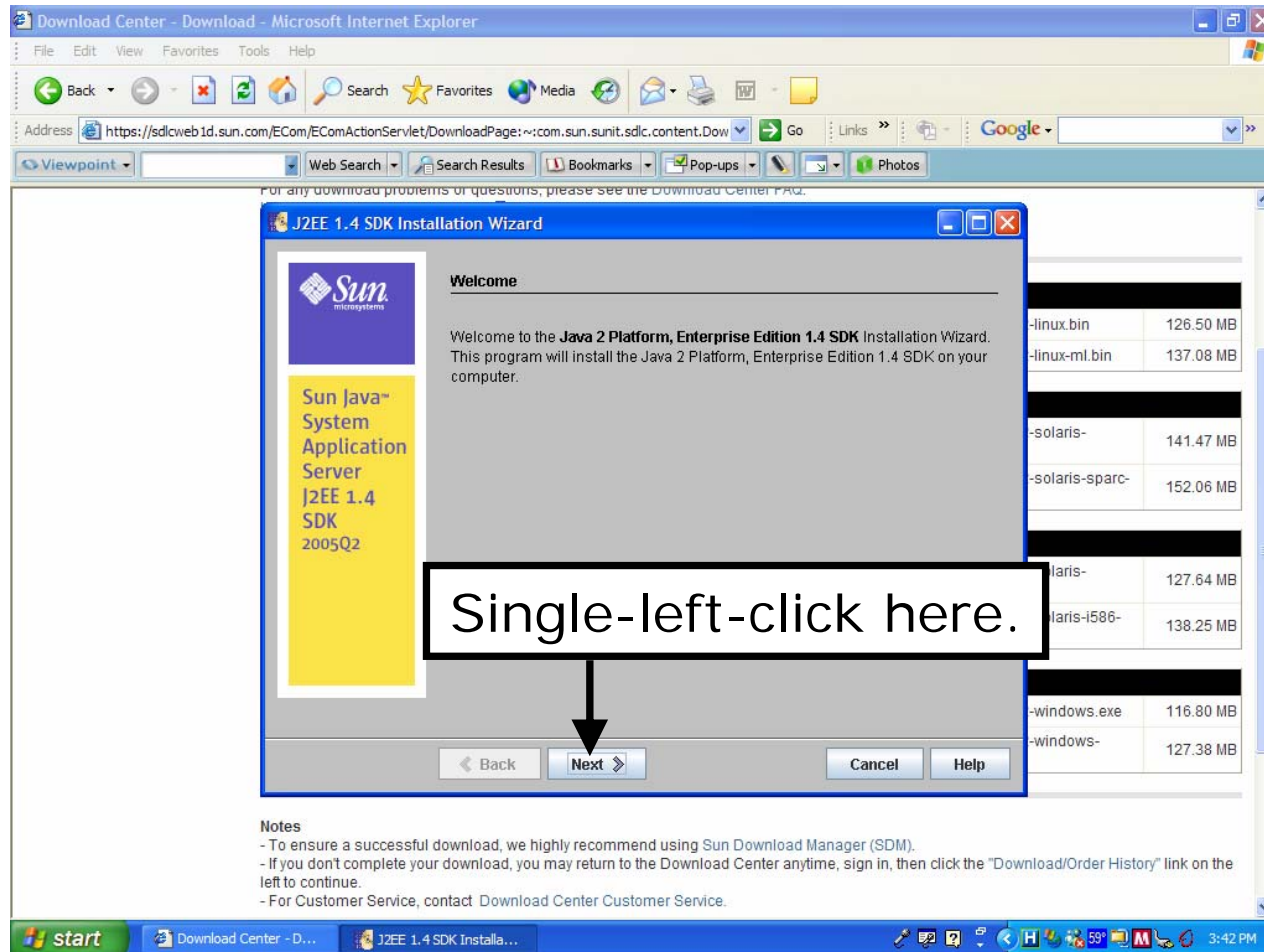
Download Center - Download - Microsoft Internet Explorer

File Edit View Favorites Tools Help

Back Search Favorites Media

Address https://sdlcweb1d.sun.com/ECom/EComActionServlet/DownloadPage:~:com.sun.sunit.sdlc.content.Dow Go Links Google

Viewpoint Web Search Search Results Bookmarks Pop-ups Photos

For any download problems or questions, please see the Download Center FAQ.

J2EE 1.4 SDK Installation Wizard

Sun microsystems

Sun Java™ System Application Server J2EE 1.4 SDK 2005Q2

Welcome

Welcome to the **Java 2 Platform, Enterprise Edition 1.4 SDK** Installation Wizard. This program will install the Java 2 Platform, Enterprise Edition 1.4 SDK on your computer.

Single-left-click here.

Back Next Cancel Help

| | |
|---|---|
| -linux.bin | 126.50 MB |
| -linux-ml.bin | 137.08 MB |
| -solaris- | 141.47 MB |
| -solaris-sparc- | 152.06 MB |
| laris- | 127.64 MB |
| laris-i586- | 138.25 MB |
| -windows.exe | 116.80 MB |
| -windows- | 127.38 MB |

Notes
- To ensure a successful download, we highly recommend using Sun Download Manager (SDM).
- If you don't complete your download, you may return to the Download Center anytime, sign in, then click the "Download/Order History" link on the left to continue.
- For Customer Service, contact Download Center Customer Service.

start Download Center - D... J2EE 1.4 SDK Installa... 3:42 PM